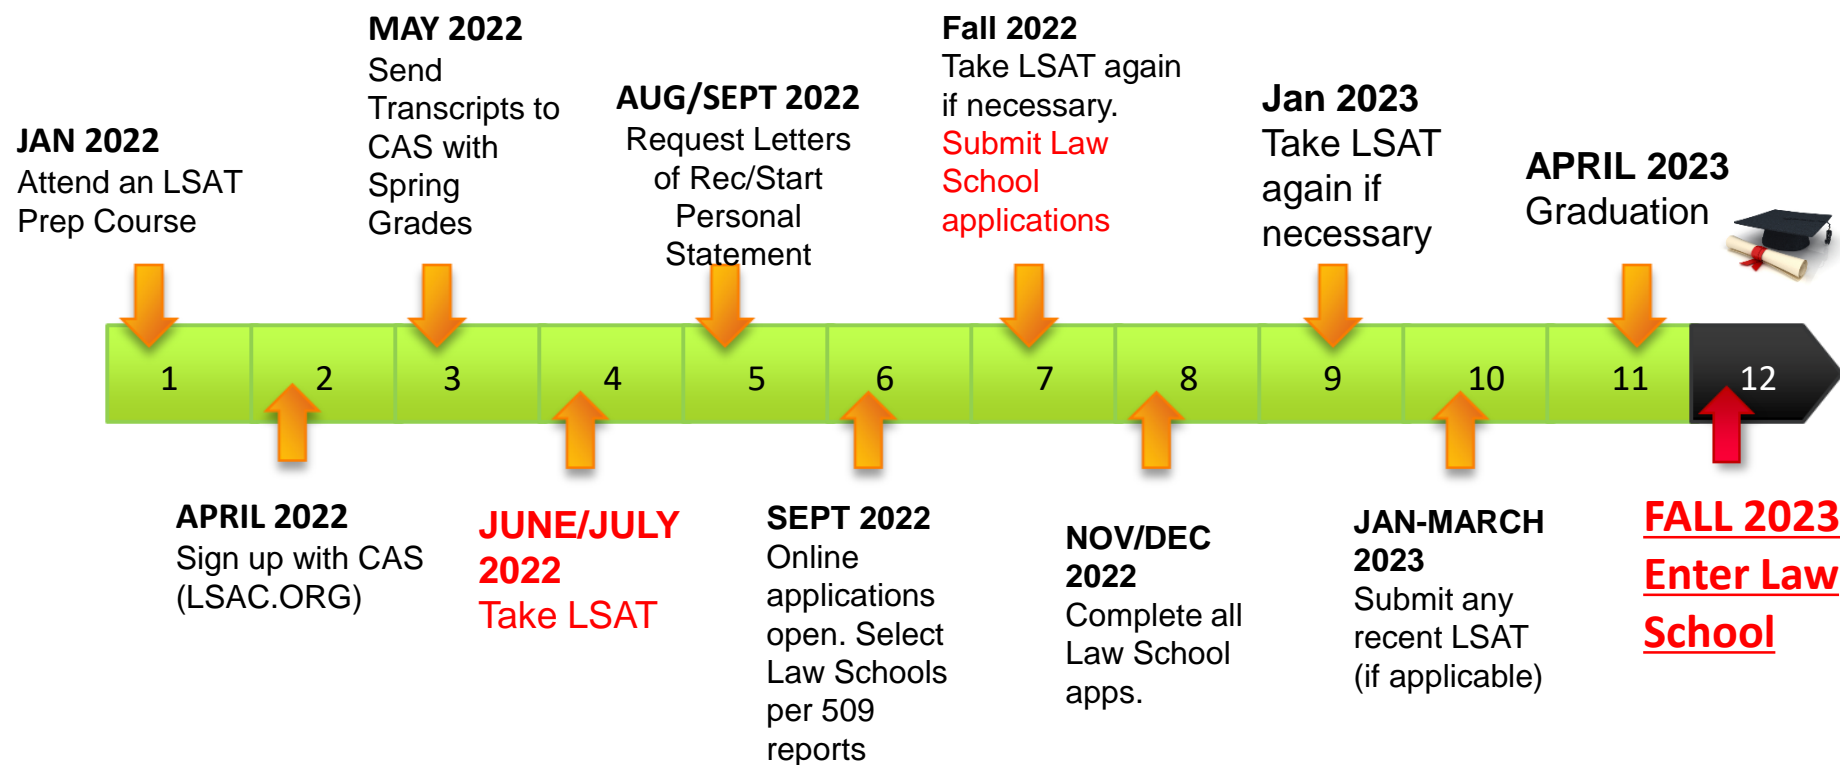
JAN 2022
Attend an LSAT Prep Course

MAY 2022
Send Transcripts to CAS with Spring Grades

AUG/SEPT 2022
Request Letters of Rec/Start Personal Statement

Fall 2022
Take LSAT again if necessary.
Submit Law School applications

Jan 2023
Take LSAT again if necessary

APRIL 2023
Graduation

1 2 3 4 5 6 7 8 9 10 11 12

APRIL 2022
Sign up with CAS (LSAC.ORG)

JUNE/JULY 2022
Take LSAT

SEPT 2022
Online applications open. Select Law Schools per 509 reports

NOV/DEC 2022
Complete all Law School apps.

JAN-MARCH 2023
Submit any recent LSAT (if applicable)

FALL 2023
Enter Law School